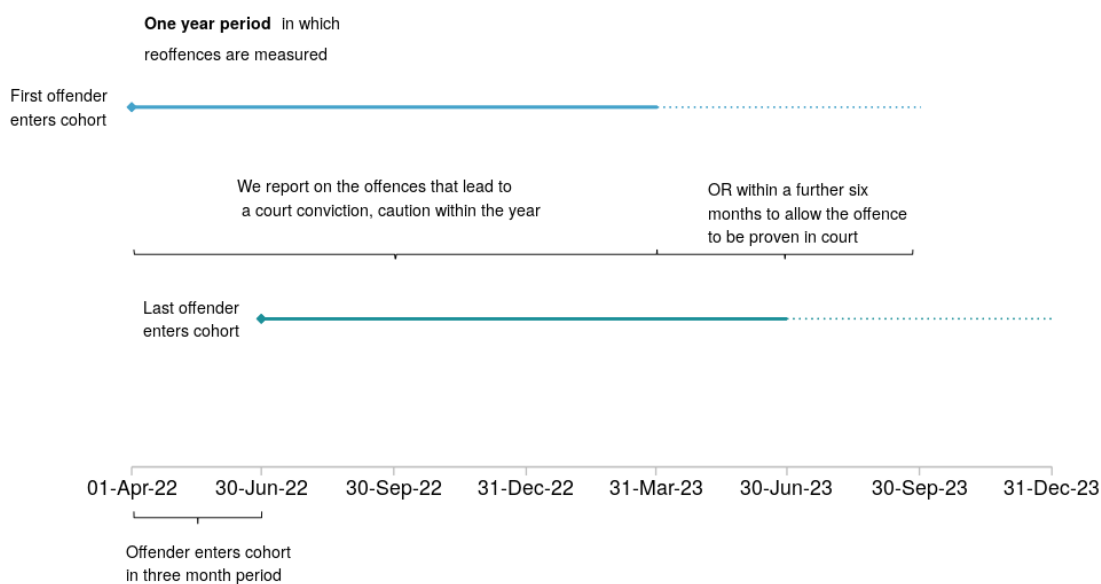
**One year period** in which reoffences are measured

First offender enters cohort

We report on the offences that lead to a court conviction, caution within the year

OR within a further six months to allow the offence to be proven in court

Last offender enters cohort

01-Apr-22
30-Jun-22
30-Sep-22
31-Dec-22
31-Mar-23
30-Jun-23
30-Sep-23
31-Dec-23

Offender enters cohort in three month period